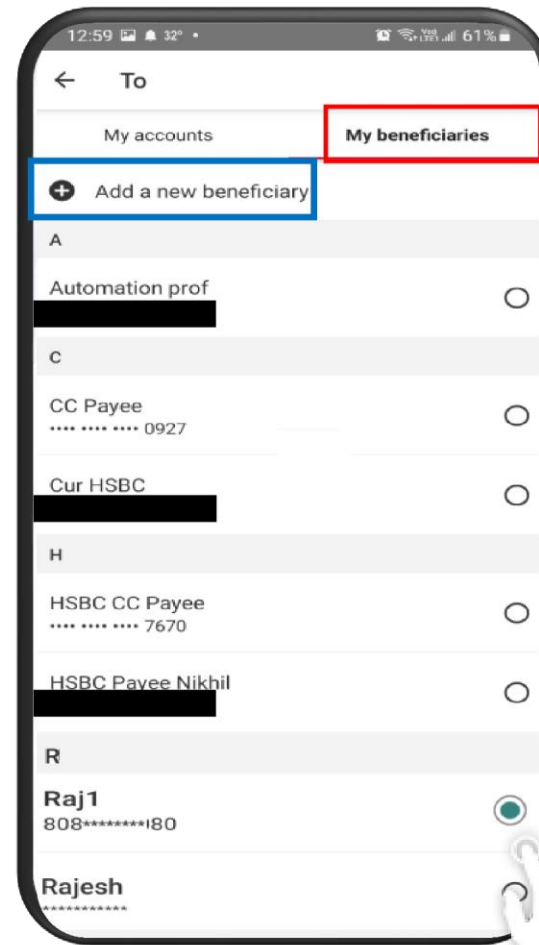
12:59 32° •
61%

To

My accounts

My beneficiaries

Add a new beneficiary

A

Automation prof

C

CC Payee
•••• •••• •••• 0927

Cur HSBC

H

HSBC CC Payee
•••• •••• •••• 7670

HSBC Payee Nikhil

R

Raj1
808********180

Rajesh
***********